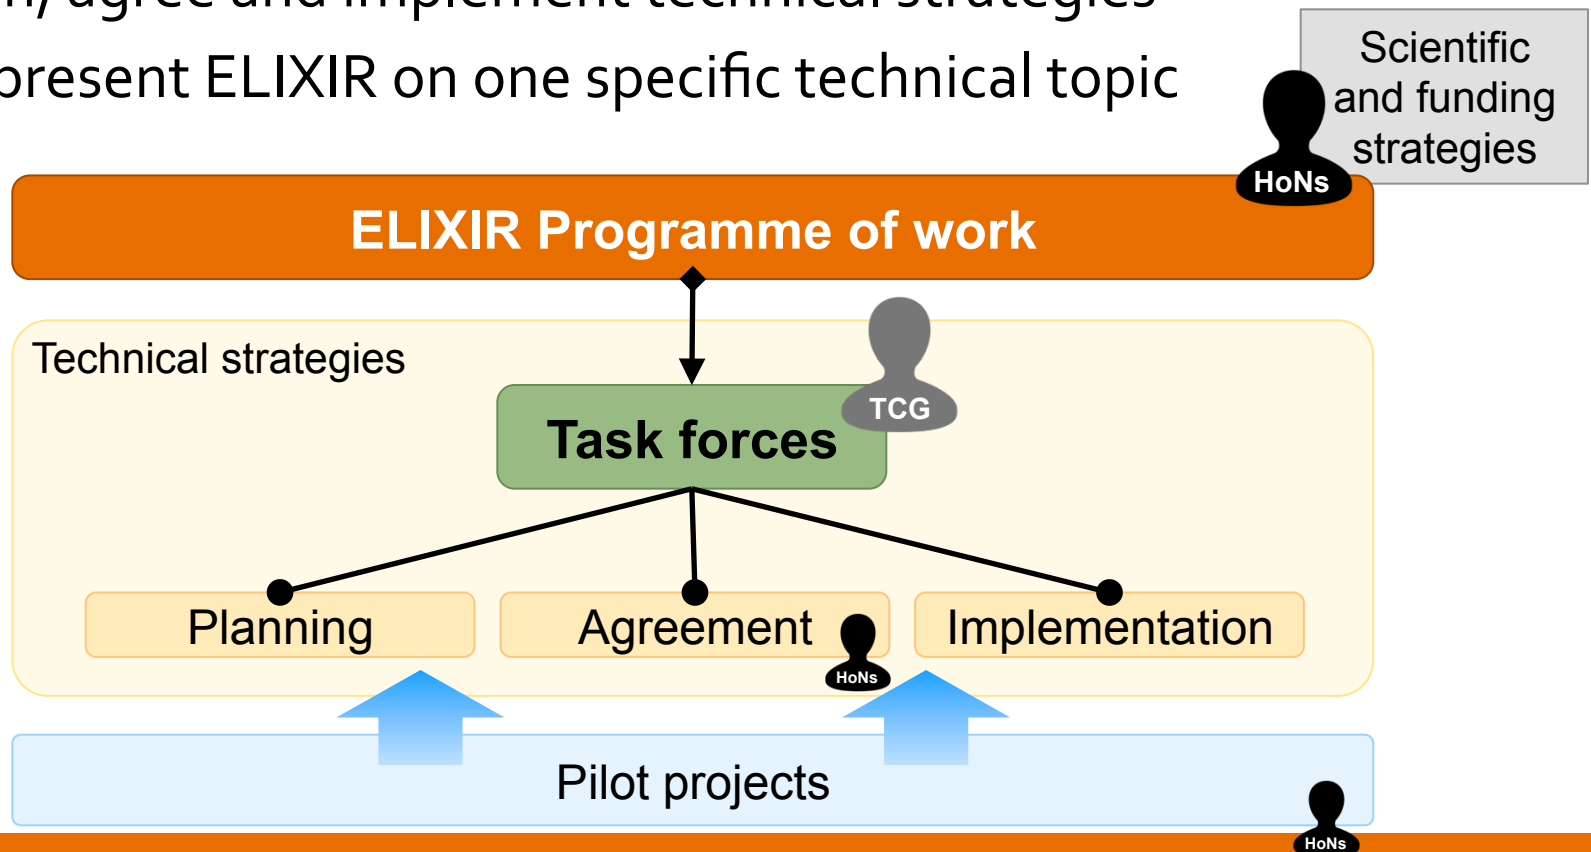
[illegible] agree and implement technical strategies
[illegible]resent ELIXIR on one specific technical topic

Scientific and funding strategies

HoNs

ELIXIR Programme of work

Technical strategies

TCG

Task forces

Planning

Agreement

HoNs

Implementation

Pilot projects

HoNs